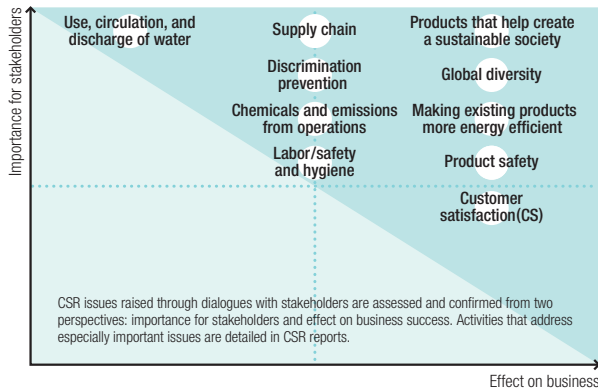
Importance for stakeholders

Use, circulation, and discharge of water

Supply chain

Products that help create a sustainable society

Discrimination prevention

Global diversity

Chemicals and emissions from operations

Making existing products more energy efficient

Labor/safety and hygiene

Product safety

Customer satisfaction(CS)

CSR issues raised through dialogues with stakeholders are assessed and confirmed from two perspectives: importance for stakeholders and effect on business success. Activities that address especially important issues are detailed in CSR reports.

Effect on business